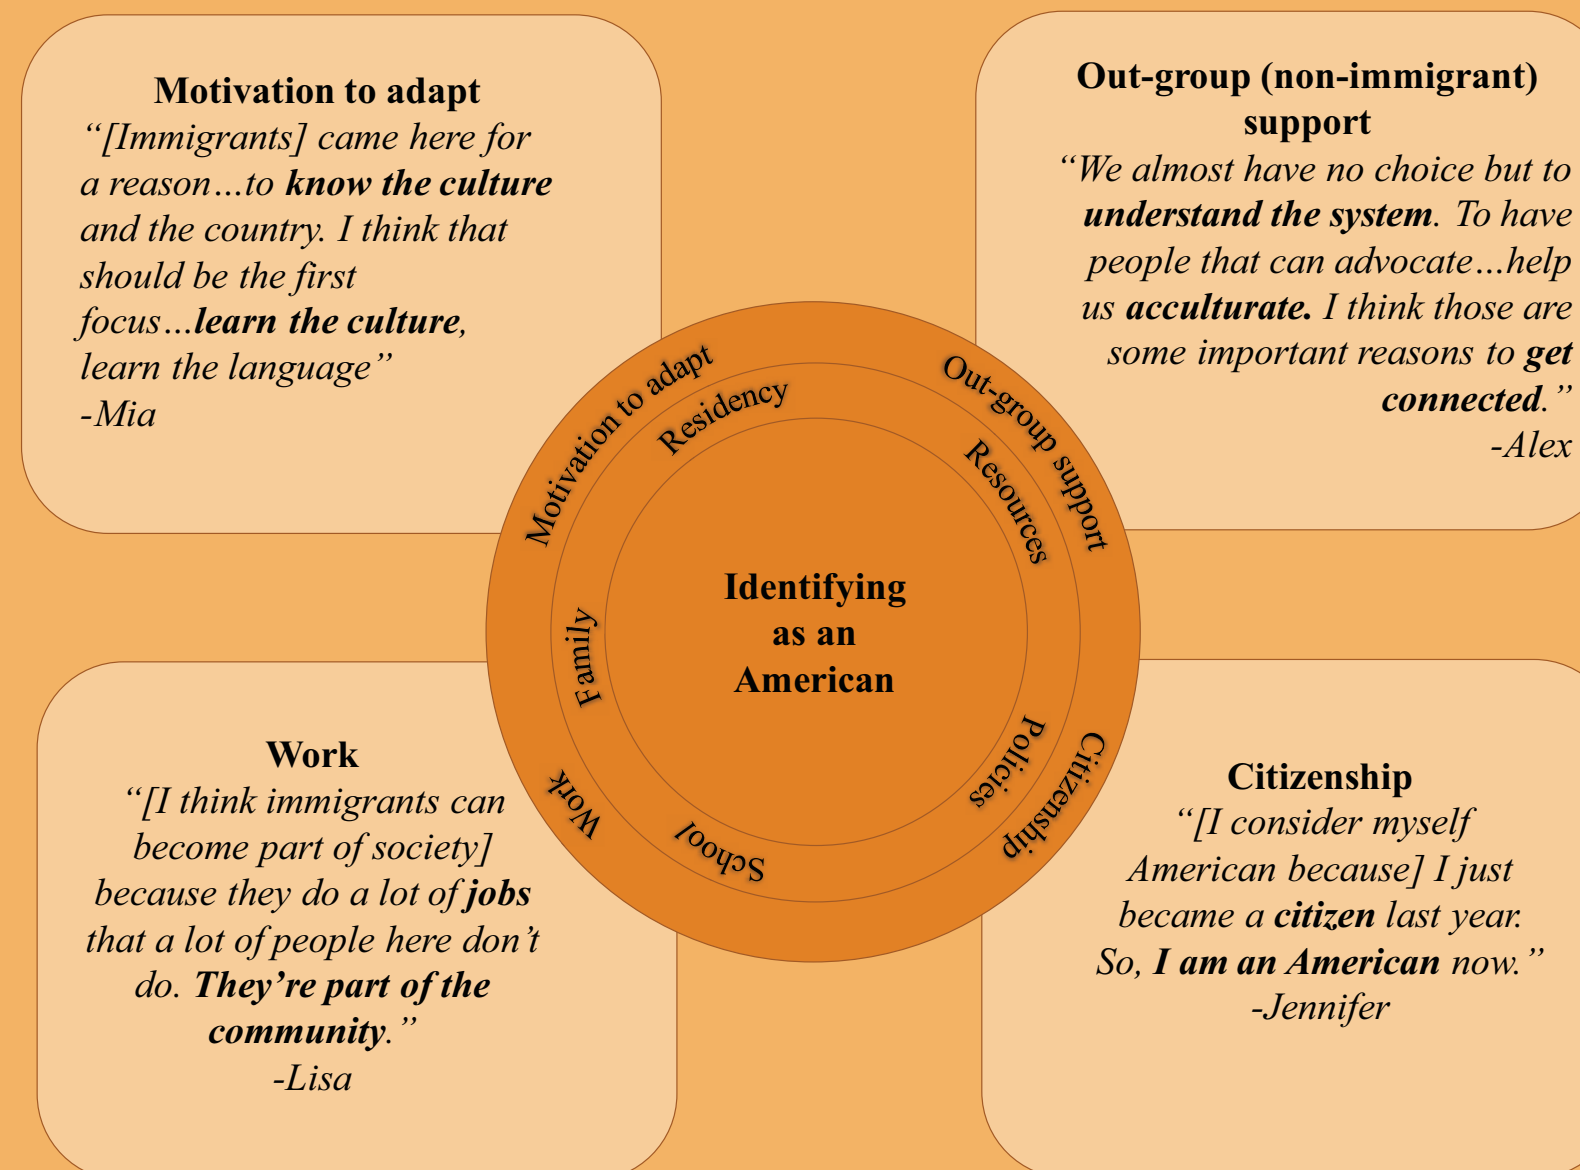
Motivation to adapt
"[Immigrants] came here for a reason…to know the culture and the country. I think that should be the first focus…learn the culture, learn the language"
-Mia

Out-group (non-immigrant) support
"We almost have no choice but to understand the system. To have people that can advocate…help us acculturate. I think those are some important reasons to get connected."
-Alex

Motivation to adapt
Out-group support
Citizenship
Work
Residency
Resources
Policies
School
Family

Identifying as an American

Work
"[I think immigrants can become part of society] because they do a lot of jobs that a lot of people here don't do. They're part of the community."
-Lisa

Citizenship
"[I consider myself American because] I just became a citizen last year. So, I am an American now."
-Jennifer